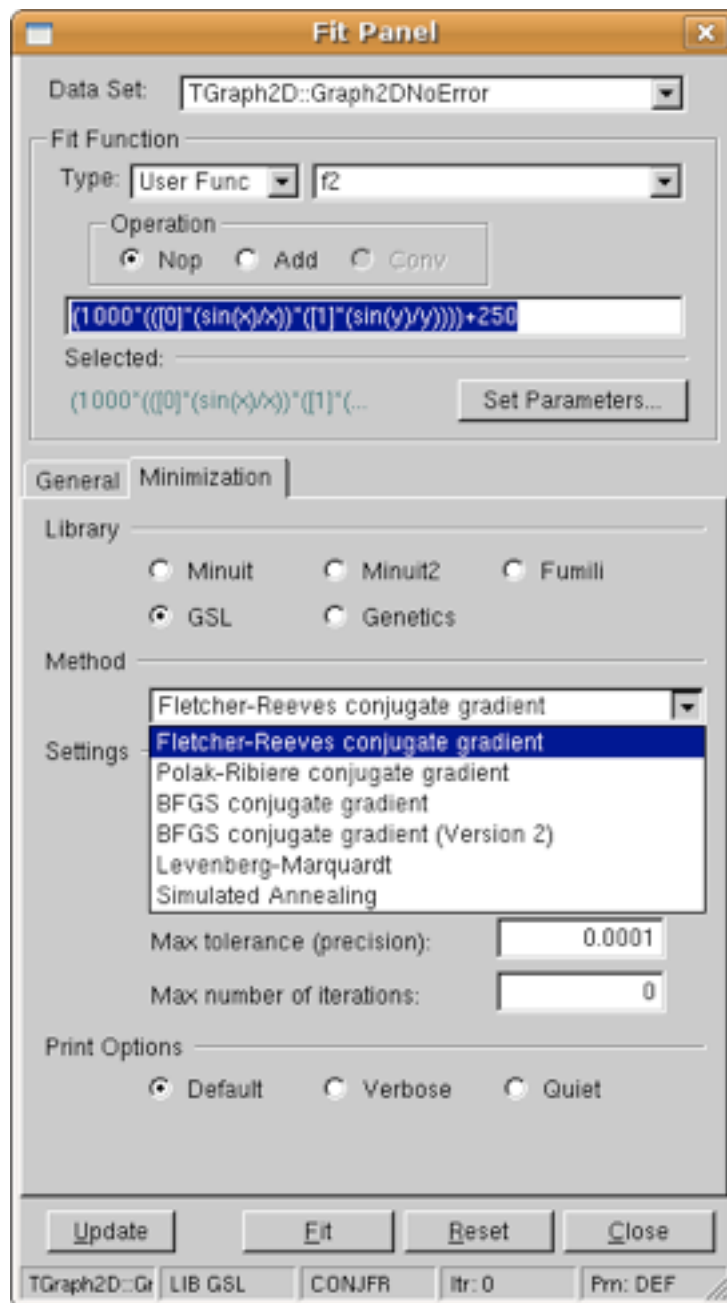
Fit Panel

Data Set: TGraph2D::Graph2DNoError

Fit Function

Type: User Func f2

Operation

Nop Add Conv

(1000*(([0]*(sin(x)/x))*([1]*(sin(y)/y))))+250

Selected:

(1000*(([0]*(sin(x)/x))*([1]*(...

Set Parameters...

General Minimization

Library

Minuit Minuit2 Fumili

GSL Genetics

Method

Fletcher-Reeves conjugate gradient

Settings

Fletcher-Reeves conjugate gradient
Polak-Ribiere conjugate gradient
BFGS conjugate gradient
BFGS conjugate gradient (Version 2)
Levenberg-Marquardt
Simulated Annealing

Max tolerance (precision): 0.0001

Max number of iterations: 0

Print Options

Default Verbose Quiet

Update Fit Reset Close

| TGraph2D::Gr | LIB GSL | CONJFR | Itr: 0 | Prn: DEF |
|---|---|---|---|---|